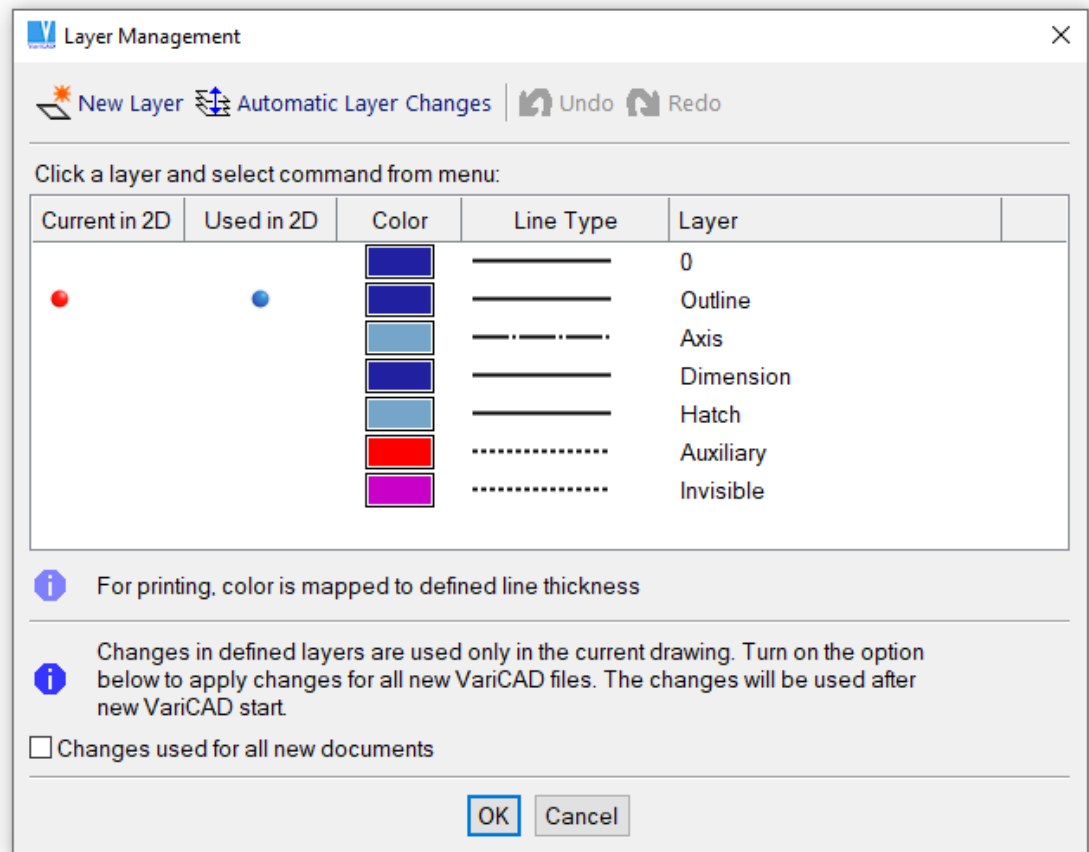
Layer Management

New Layer Automatic Layer Changes Undo Redo

Click a layer and select command from menu:

| Current in 2D | Used in 2D | Color | Line Type | Layer |
|---|---|---|---|---|
| | | | | 0 |
| | | | | Outline |
| | | | | Axis |
| | | | | Dimension |
| | | | | Hatch |
| | | | | Auxiliary |
| | | | | Invisible |

For printing, color is mapped to defined line thickness

Changes in defined layers are used only in the current drawing. Turn on the option below to apply changes for all new VariCAD files. The changes will be used after new VariCAD start.

Changes used for all new documents

OK Cancel